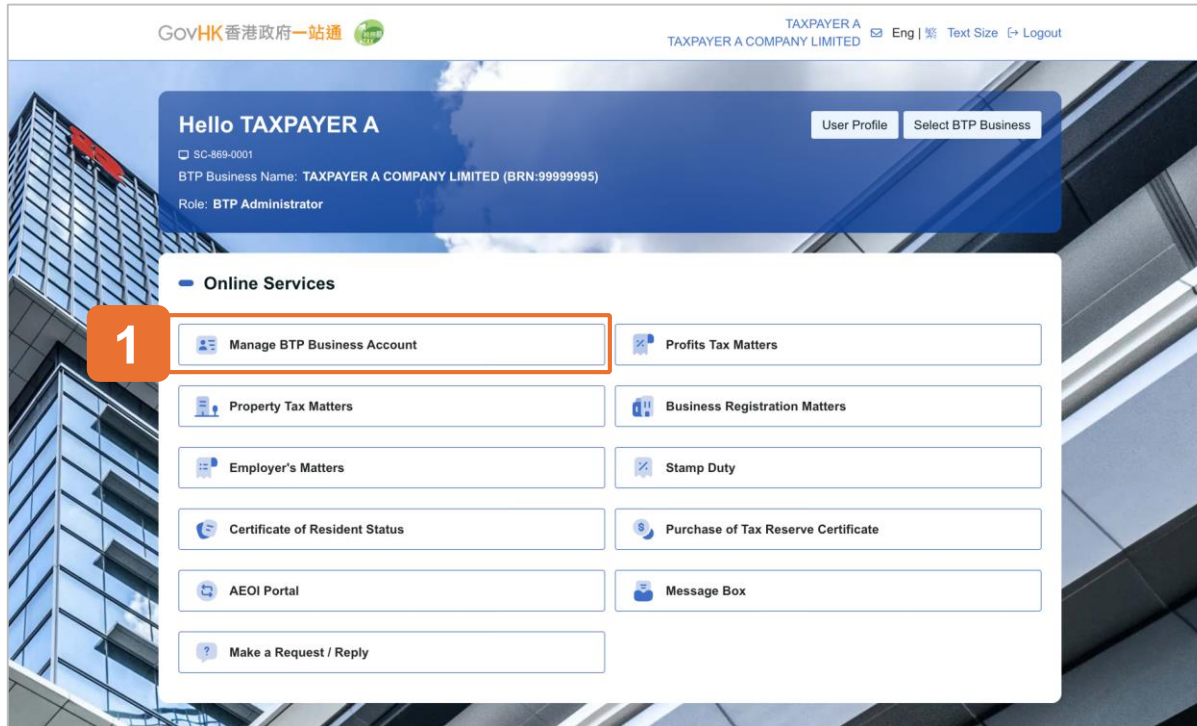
GovHK香港政府一站通

TAXPAYER A
TAXPAYER A COMPANY LIMITED

Eng | 繁 Text Size Logout

Hello TAXPAYER A

User Profile Select BTP Business

SC-869-0001

BTP Business Name: TAXPAYER A COMPANY LIMITED (BRN:99999995)

Role: BTP Administrator

Online Services

1

Manage BTP Business Account

Profits Tax Matters

Property Tax Matters

Business Registration Matters

Employer's Matters

Stamp Duty

Certificate of Resident Status

Purchase of Tax Reserve Certificate

AEOI Portal

Message Box

Make a Request / Reply